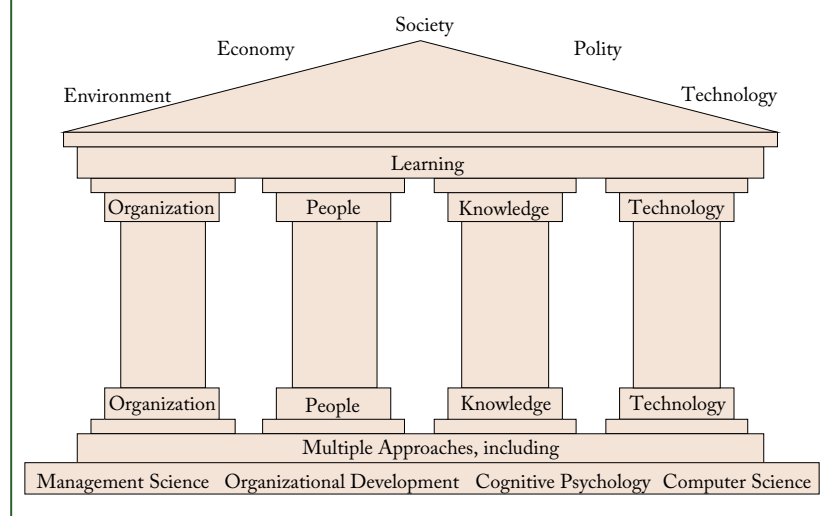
Society

Economy

Polity

Environment

Technology

Learning

Organization

People

Knowledge

Technology

Organization

People

Knowledge

Technology

Multiple Approaches, including

Management Science Organizational Development Cognitive Psychology Computer Science